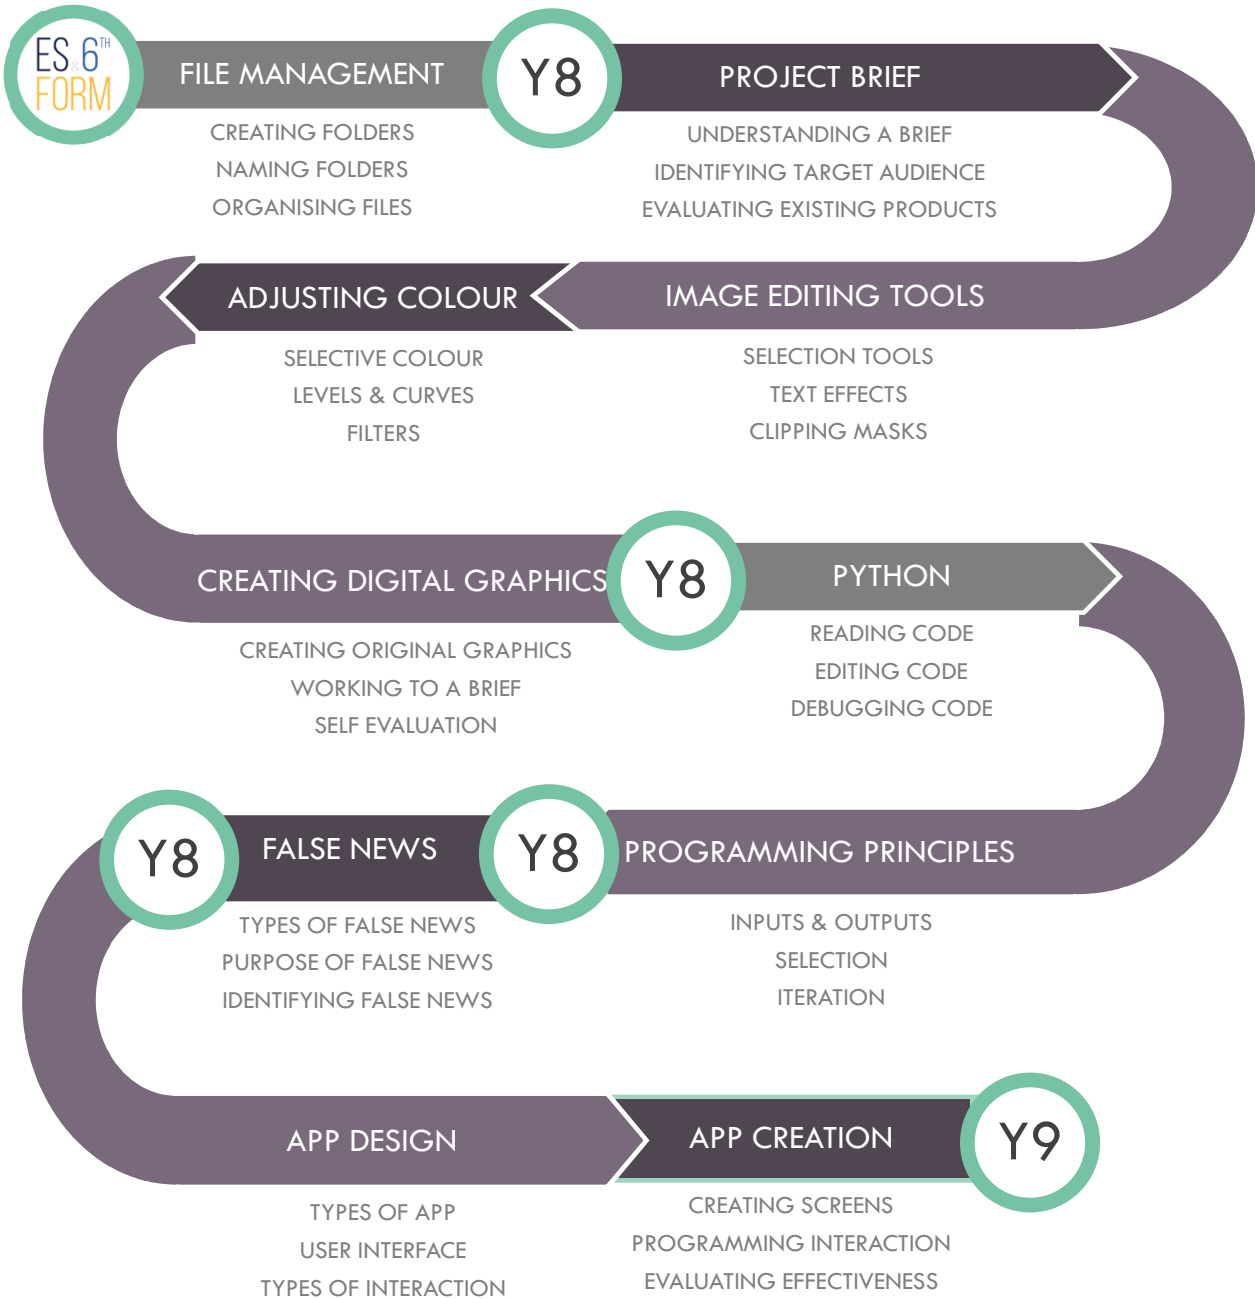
ES & 6TH FORM

FILE MANAGEMENT

CREATING FOLDERS
NAMING FOLDERS
ORGANISING FILES

Y8

PROJECT BRIEF

UNDERSTANDING A BRIEF
IDENTIFYING TARGET AUDIENCE
EVALUATING EXISTING PRODUCTS

ADJUSTING COLOUR

SELECTIVE COLOUR
LEVELS & CURVES
FILTERS

IMAGE EDITING TOOLS

SELECTION TOOLS
TEXT EFFECTS
CLIPPING MASKS

CREATING DIGITAL GRAPHICS

CREATING ORIGINAL GRAPHICS
WORKING TO A BRIEF
SELF EVALUATION

Y8

PYTHON

READING CODE
EDITING CODE
DEBUGGING CODE

Y8

FALSE NEWS

TYPES OF FALSE NEWS
PURPOSE OF FALSE NEWS
IDENTIFYING FALSE NEWS

Y8

PROGRAMMING PRINCIPLES

INPUTS & OUTPUTS
SELECTION
ITERATION

APP DESIGN

TYPES OF APP
USER INTERFACE
TYPES OF INTERACTION

APP CREATION

Y9

CREATING SCREENS
PROGRAMMING INTERACTION
EVALUATING EFFECTIVENESS